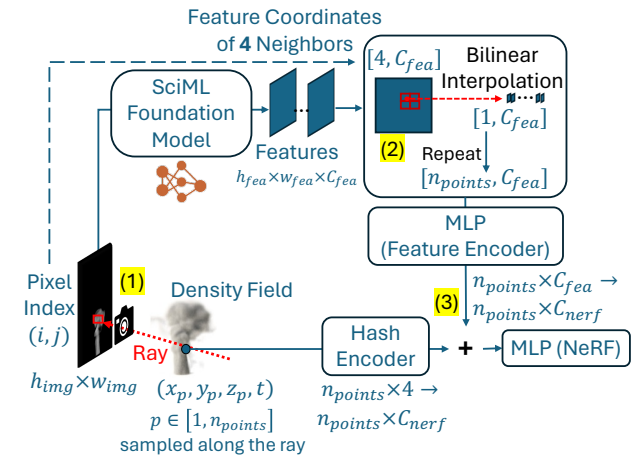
Feature Coordinates of **4** Neighbors

SciML Foundation Model

Features

$h_{fea} \times w_{fea} \times C_{fea}$

$[4, C_{fea}]$

Bilinear Interpolation

$[1, C_{fea}]$

(2)

Repeat

$[n_{points}, C_{fea}]$

MLP (Feature Encoder)

Pixel Index $(i, j)$

(1)

Density Field

Ray

$h_{img} \times w_{img}$

$(x_p, y_p, z_p, t)$

$p \in [1, n_{points}]$ sampled along the ray

$n_{points} \times C_{fea} \rightarrow$

$n_{points} \times C_{nerf}$

(3)

Hash Encoder

$n_{points} \times 4 \rightarrow$

$n_{points} \times C_{nerf}$

+

MLP (NeRF)